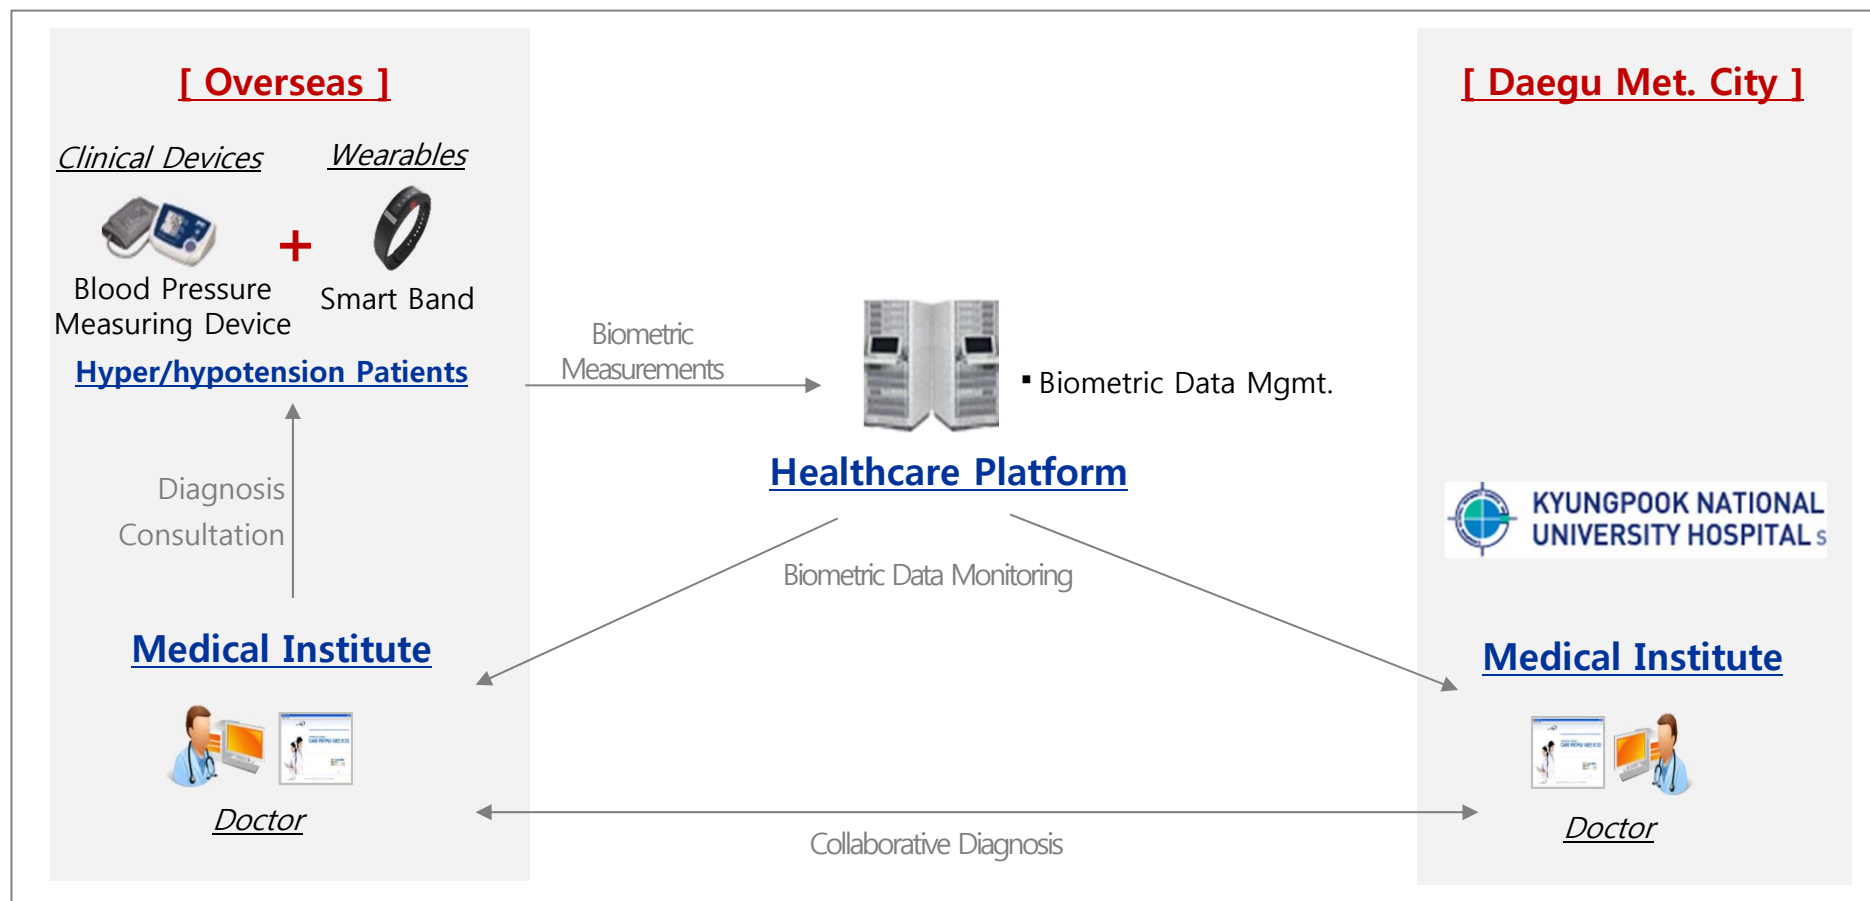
[ Overseas ]

Clinical Devices

Wearables

+

Blood Pressure Measuring Device

Smart Band

Hyper/hypotension Patients

Diagnosis Consultation

Medical Institute

Doctor

Biometric Measurements

▪ Biometric Data Mgmt.

Healthcare Platform

Biometric Data Monitoring

Collaborative Diagnosis

[ Daegu Met. City ]

KYUNGPOOK NATIONAL UNIVERSITY HOSPITALs

Medical Institute

Doctor